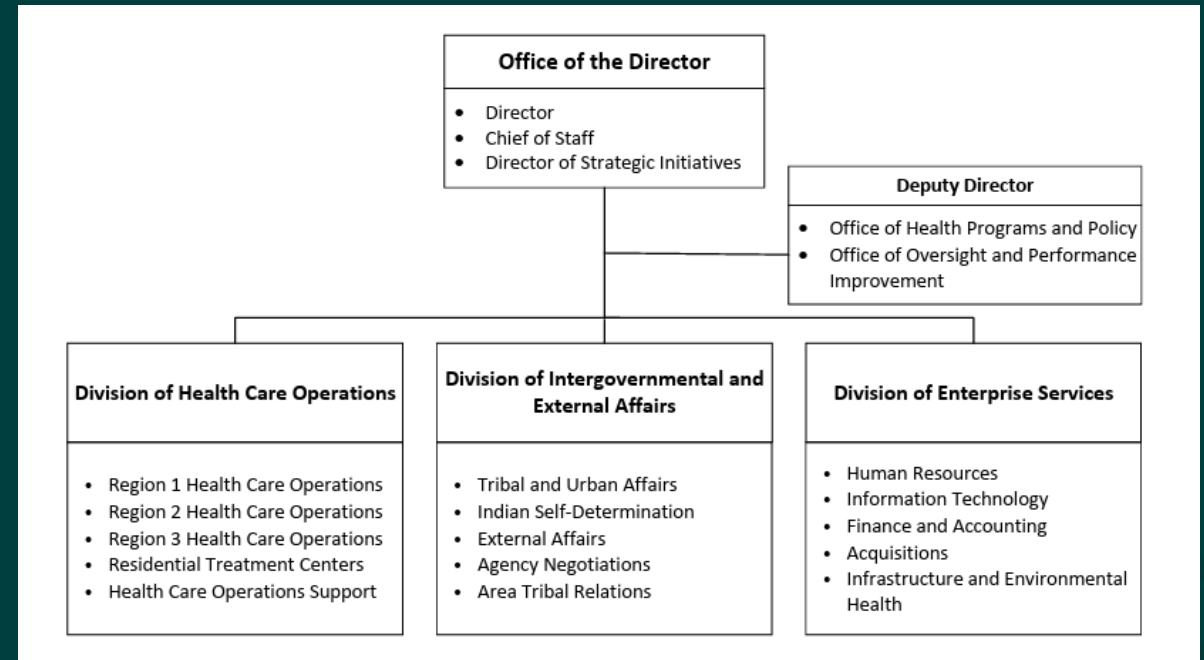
Office of the Director

- Director
- Chief of Staff
- Director of Strategic Initiatives

Deputy Director

- Office of Health Programs and Policy
- Office of Oversight and Performance Improvement

Division of Health Care Operations

- Region 1 Health Care Operations
- Region 2 Health Care Operations
- Region 3 Health Care Operations
- Residential Treatment Centers
- Health Care Operations Support

Division of Intergovernmental and External Affairs

- Tribal and Urban Affairs
- Indian Self-Determination
- External Affairs
- Agency Negotiations
- Area Tribal Relations

Division of Enterprise Services

- Human Resources
- Information Technology
- Finance and Accounting
- Acquisitions
- Infrastructure and Environmental Health